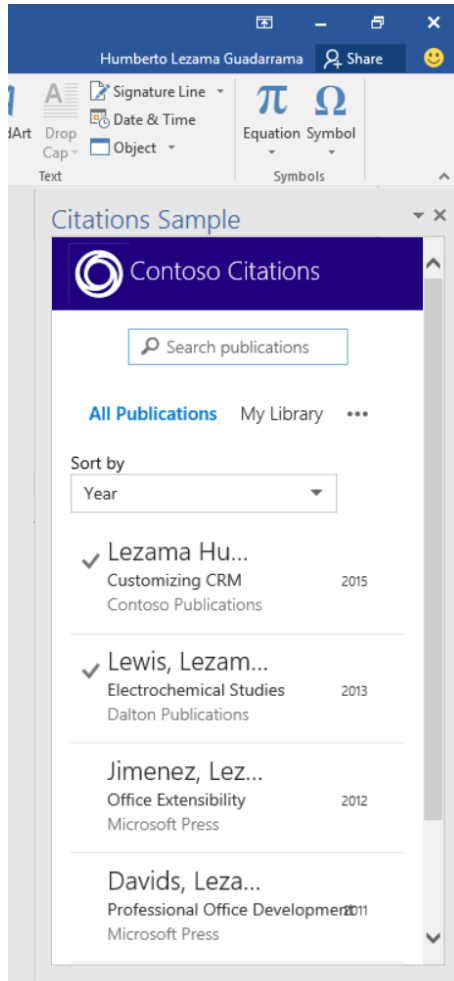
Humberto Lezama Guadarrama Share

dArt Drop Cap Signature Line Date & Time Object
Text

π Ω
Equation Symbol
Symbols

Citations Sample

Contoso Citations

Search publications

All Publications My Library •••

Sort by
Year

Lezama Hu...
Customizing CRM 2015
Contoso Publications

Lewis, Lezam...
Electrochemical Studies 2013
Dalton Publications

Jimenez, Lez...
Office Extensibility 2012
Microsoft Press

Davids, Leza...
Professional Office Development 2011
Microsoft Press